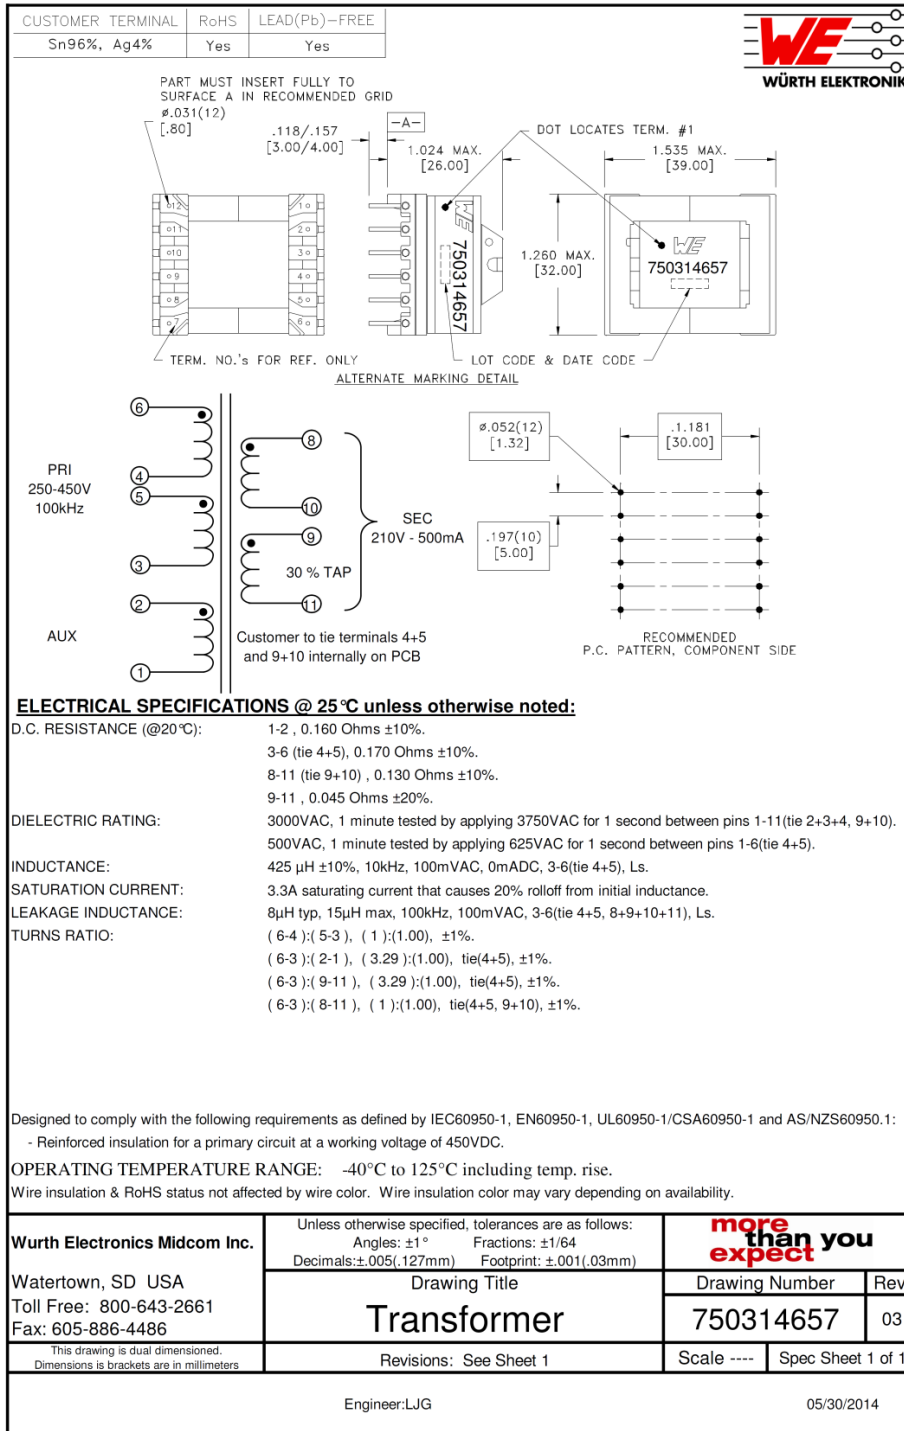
| CUSTOMER TERMINAL | RoHS | LEAD(Pb)−FREE |
|---|---|---|
| Sn96%, Ag4% | Yes | Yes |

WÜRTH ELEKTRONIK

PART MUST INSERT FULLY TO SURFACE A IN RECOMMENDED GRID
ø.031(12) [.80]
.118/.157 [3.00/4.00]
−A−
1.024 MAX. [26.00]
DOT LOCATES TERM. #1
1.535 MAX. [39.00]
1.260 MAX. [32.00]
750314657
750314657
12 11 10 9 8 7
1 2 3 4 5 6
TERM. NO.'s FOR REF. ONLY
LOT CODE & DATE CODE
ALTERNATE MARKING DETAIL

6
PRI 250-450V 100kHz
4
5
3
2
AUX
1
8
10
9
11
SEC 210V - 500mA
30 % TAP
Customer to tie terminals 4+5 and 9+10 internally on PCB
ø.052(12) [1.32]
.1.181 [30.00]
.197(10) [5.00]
RECOMMENDED P.C. PATTERN, COMPONENT SIDE

ELECTRICAL SPECIFICATIONS @ 25°C unless otherwise noted:
D.C. RESISTANCE (@20°C): 1-2 , 0.160 Ohms ±10%.
3-6 (tie 4+5), 0.170 Ohms ±10%.
8-11 (tie 9+10) , 0.130 Ohms ±10%.
9-11 , 0.045 Ohms ±20%.
DIELECTRIC RATING: 3000VAC, 1 minute tested by applying 3750VAC for 1 second between pins 1-11(tie 2+3+4, 9+10).
500VAC, 1 minute tested by applying 625VAC for 1 second between pins 1-6(tie 4+5).
INDUCTANCE: 425 µH ±10%, 10kHz, 100mVAC, 0mADC, 3-6(tie 4+5), Ls.
SATURATION CURRENT: 3.3A saturating current that causes 20% rolloff from initial inductance.
LEAKAGE INDUCTANCE: 8µH typ, 15µH max, 100kHz, 100mVAC, 3-6(tie 4+5, 8+9+10+11), Ls.
TURNS RATIO: ( 6-4 ):( 5-3 ), ( 1 ):(1.00), ±1%.
( 6-3 ):( 2-1 ), ( 3.29 ):(1.00), tie(4+5), ±1%.
( 6-3 ):( 9-11 ), ( 3.29 ):(1.00), tie(4+5), ±1%.
( 6-3 ):( 8-11 ), ( 1 ):(1.00), tie(4+5, 9+10), ±1%.

Designed to comply with the following requirements as defined by IEC60950-1, EN60950-1, UL60950-1/CSA60950-1 and AS/NZS60950.1:
- Reinforced insulation for a primary circuit at a working voltage of 450VDC.
OPERATING TEMPERATURE RANGE: -40°C to 125°C including temp. rise.
Wire insulation & RoHS status not affected by wire color. Wire insulation color may vary depending on availability.

Wurth Electronics Midcom Inc.
Unless otherwise specified, tolerances are as follows:
Angles: ±1° Fractions: ±1/64
Decimals:±.005(.127mm) Footprint: ±.001(.03mm)
more than you expect
Watertown, SD USA
Toll Free: 800-643-2661
Fax: 605-886-4486
Drawing Title
Transformer
Drawing Number
750314657
Rev
03
This drawing is dual dimensioned. Dimensions is brackets are in millimeters
Revisions: See Sheet 1
Scale ----
Spec Sheet 1 of 1
Engineer:LJG
05/30/2014